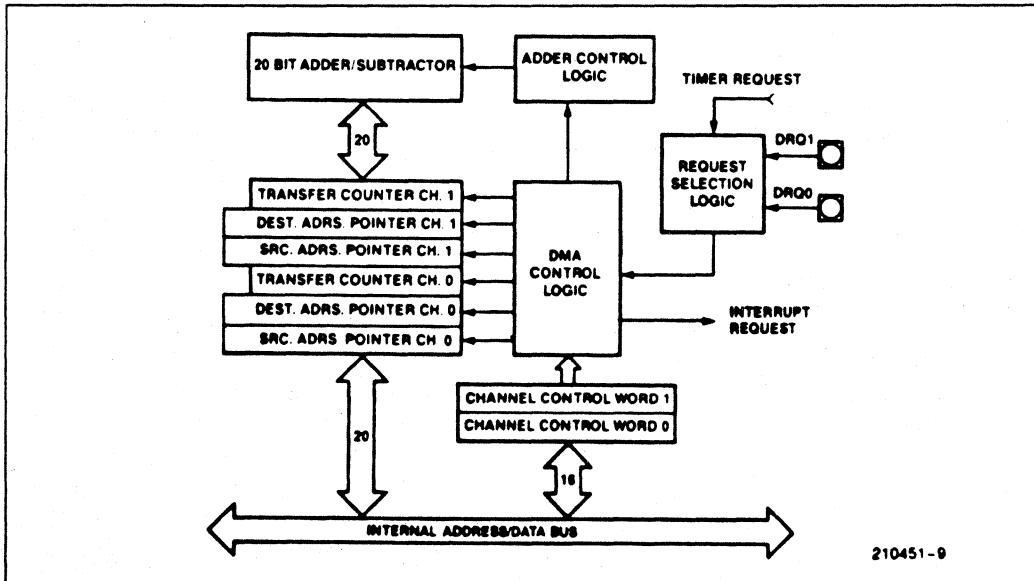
20 BIT ADDER/SUBTRACTOR

ADDER CONTROL LOGIC

TIMER REQUEST

20

REQUEST SELECTION LOGIC

DRQ1

DRQ0

TRANSFER COUNTER CH. 1

DEST. ADRS. POINTER CH. 1

SRC. ADRS. POINTER CH. 1

TRANSFER COUNTER CH. 0

DEST. ADRS. POINTER CH. 0

SRC. ADRS. POINTER CH. 0

DMA CONTROL LOGIC

INTERRUPT REQUEST

CHANNEL CONTROL WORD 1

CHANNEL CONTROL WORD 0

20

16

INTERNAL ADDRESS/DATA BUS

210451-9